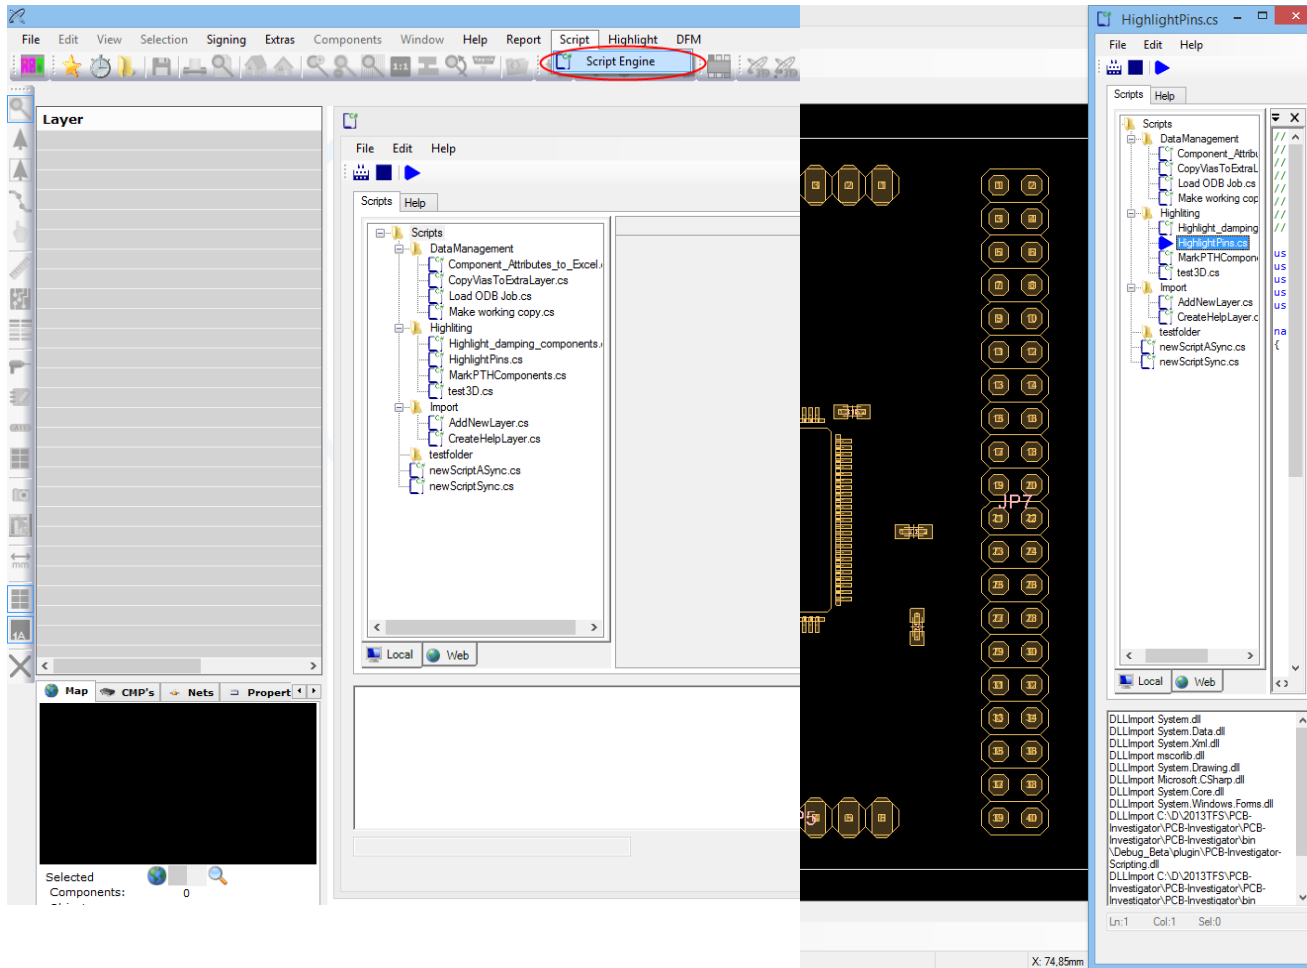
File Edit View Selection Signing Extras Components Window Help Report Script Highlight DFM

Script Engine

Layer

Map CMP's Nets Propert

Selected Components: 0

File Edit Help

Scripts Help

Scripts
DataManagement
Component_Attributes_to_Excel.
CopyViasToExtraLayer.cs
Load ODB Job.cs
Make working copy.cs
Highliting
Highlight_damping_components.
HighlightPins.cs
MarkPTHComponents.cs
test3D.cs
Import
AddNewLayer.cs
CreateHelpLayer.cs
testfolder
newScriptASync.cs
newScriptSync.cs

Local Web

JP7

HighlightPins.cs

File Edit Help

Scripts Help

Scripts
DataManagement
Component_Attribu
CopyViasToExtraL
Load ODB Job.cs
Make working cop
Highliting
Highlight_damping
HighlightPins.cs
MarkPTHCompon
test3D.cs
Import
AddNewLayer.cs
CreateHelpLayer.c
testfolder
newScriptASync.cs
newScriptSync.cs

Local Web

DLLImport System.dll
DLLImport System.Data.dll
DLLImport System.Xml.dll
DLLImport mscorlib.dll
DLLImport System.Drawing.dll
DLLImport Microsoft.CSharp.dll
DLLImport System.Core.dll
DLLImport System.Windows.Forms.dll
DLLImport C:\D\2013TFS\PCB-Investigator\PCB-Investigator\PCB-Investigator\bin\Debug_Beta\plugin\PCB-Investigator-Scripting.dll
DLLImport C:\D\2013TFS\PCB-Investigator\PCB-Investigator\PCB-Investigator\bin

Ln:1 Col:1 Sel:0

X: 74,85mm